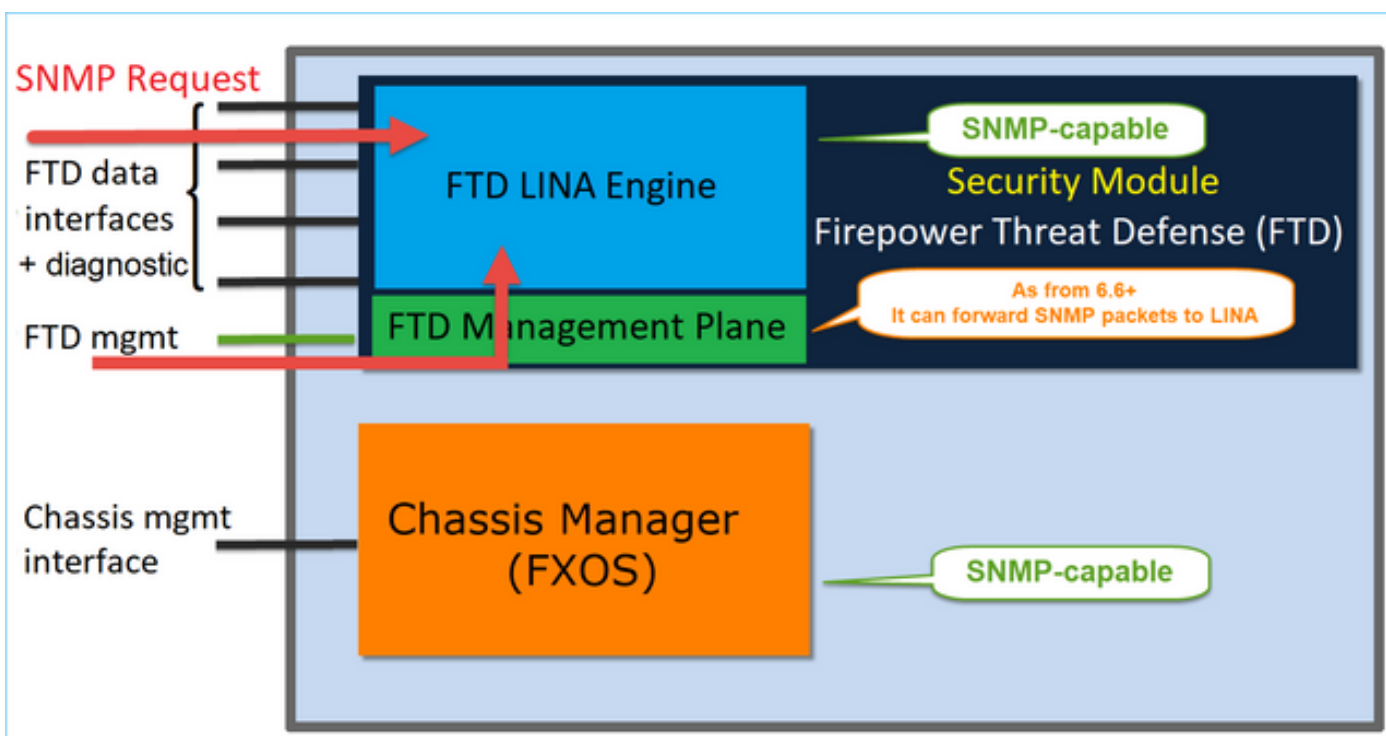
SNMP Request

FTD data interfaces + diagnostic

FTD mgmt

FTD LINA Engine

SNMP-capable

Security Module

Firepower Threat Defense (FTD)

FTD Management Plane

As from 6.6+
It can forward SNMP packets to LINA

Chassis mgmt interface

Chassis Manager (FXOS)

SNMP-capable